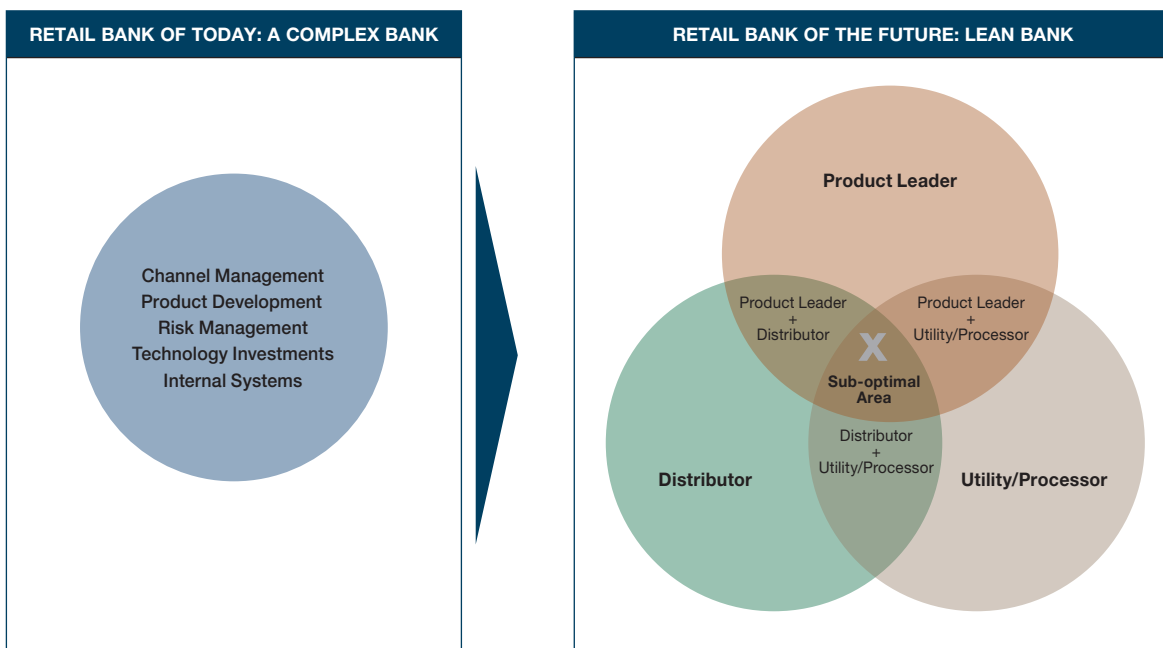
RETAIL BANK OF TODAY: A COMPLEX BANK

Channel Management
Product Development
Risk Management
Technology Investments
Internal Systems

RETAIL BANK OF THE FUTURE: LEAN BANK

Product Leader

Product Leader + Distributor

Product Leader + Utility/Processor

X

Sub-optimal Area

Distributor + Utility/Processor

Distributor

Utility/Processor